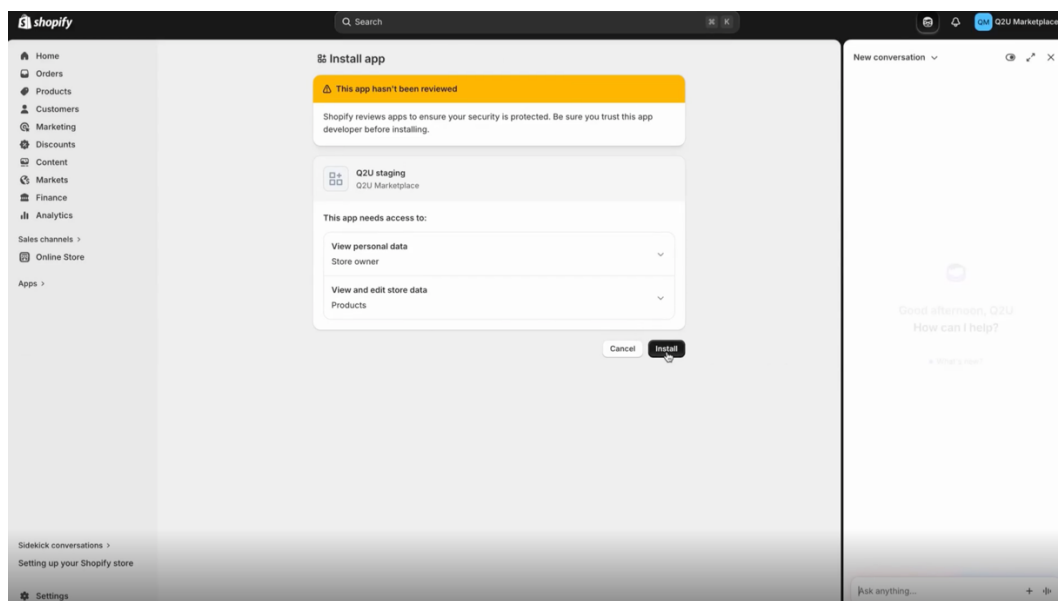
shopify

Search

⌘ K

QM Q2U Marketplace

Home
Orders
Products
Customers
Marketing
Discounts
Content
Markets
Finance
Analytics

Sales channels >

Online Store

Apps >

Install app

This app hasn't been reviewed

Shopify reviews apps to ensure your security is protected. Be sure you trust this app developer before installing.

Q2U staging
Q2U Marketplace

This app needs access to:

View personal data
Store owner

View and edit store data
Products

Cancel Install

New conversation

Good afternoon, Q2U
How can I help?

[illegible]

Sidekick conversations >

Setting up your Shopify store

Settings

Ask anything...